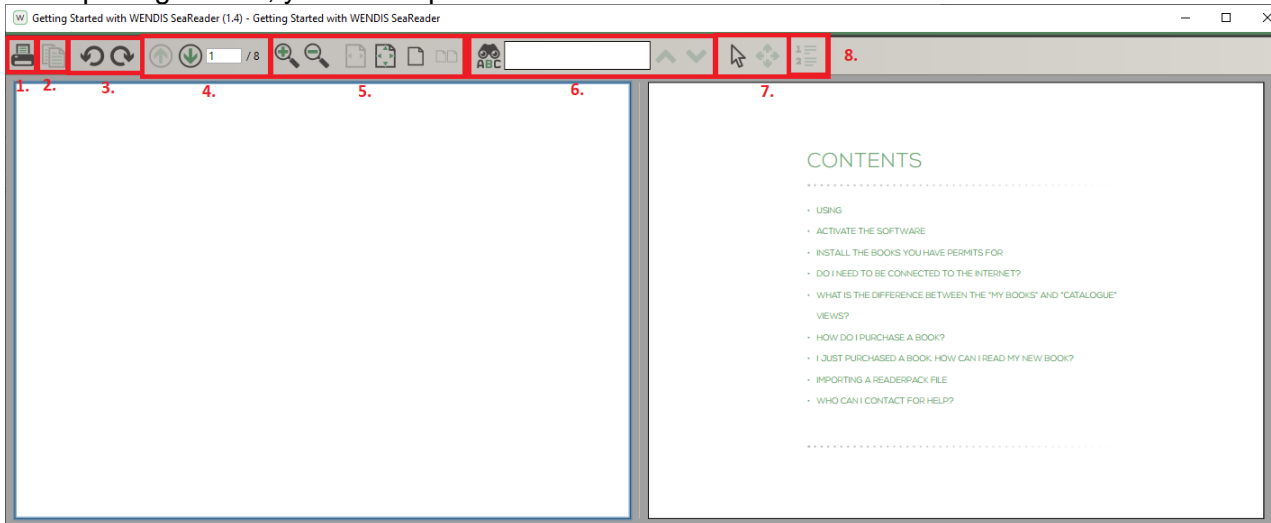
Getting Started with WENDIS SeaReader (1.4) - Getting Started with WENDIS SeaReader

1 / 8

ABC

1. 2. 3. 4. 5. 6. 7. 8.

CONTENTS

• USING
• ACTIVATE THE SOFTWARE
• INSTALL THE BOOKS YOU HAVE PERMITS FOR
• DO I NEED TO BE CONNECTED TO THE INTERNET?
• WHAT IS THE DIFFERENCE BETWEEN THE "MY BOOKS" AND "CATALOGUE" VIEWS?
• HOW DO I PURCHASE A BOOK?
• I JUST PURCHASED A BOOK. HOW CAN I READ MY NEW BOOK?
• IMPORTING A READERPACK FILE
• WHO CAN I CONTACT FOR HELP?